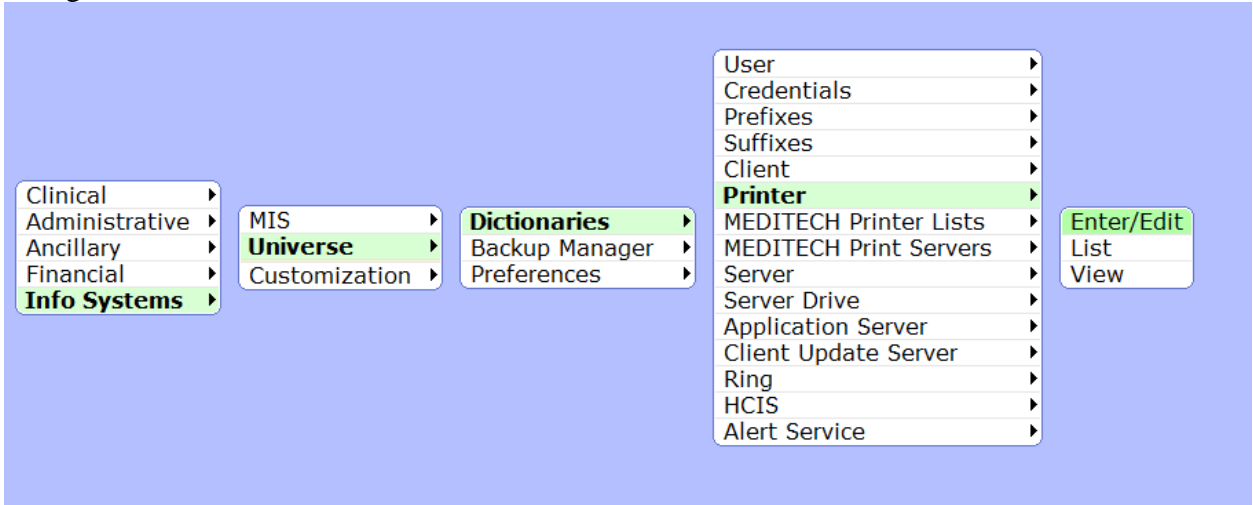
Clinical
Administrative
Ancillary
Financial
**Info Systems**

MIS
**Universe**
Customization

**Dictionaries**
Backup Manager
Preferences

User
Credentials
Prefixes
Suffixes
Client
**Printer**
MEDITECH Printer Lists
MEDITECH Print Servers
Server
Server Drive
Application Server
Client Update Server
Ring
HCIS
Alert Service

Enter/Edit
List
View